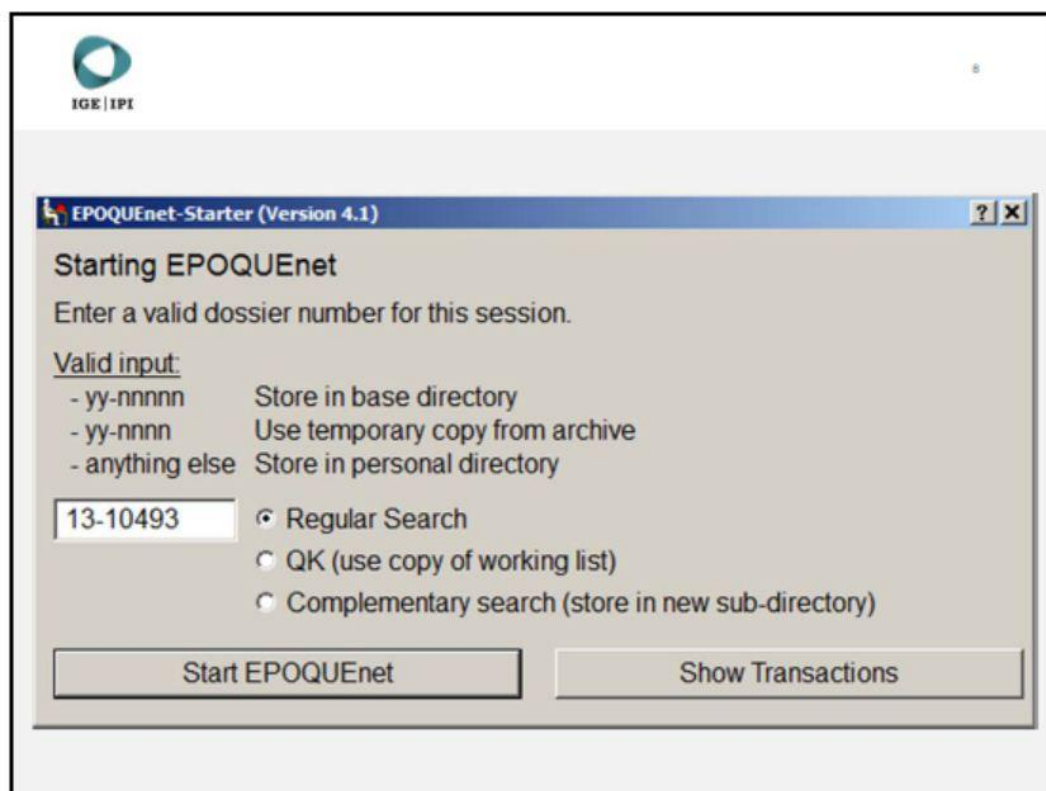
IGE | IPI

8

EPOQUEnet-Starter (Version 4.1)

?
X

Starting EPOQUEnet

Enter a valid dossier number for this session.

Valid input:
- yy-nnnnn Store in base directory
- yy-nnnn Use temporary copy from archive
- anything else Store in personal directory

13-10493

Regular Search
QK (use copy of working list)
Complementary search (store in new sub-directory)

Start EPOQUEnet

Show Transactions